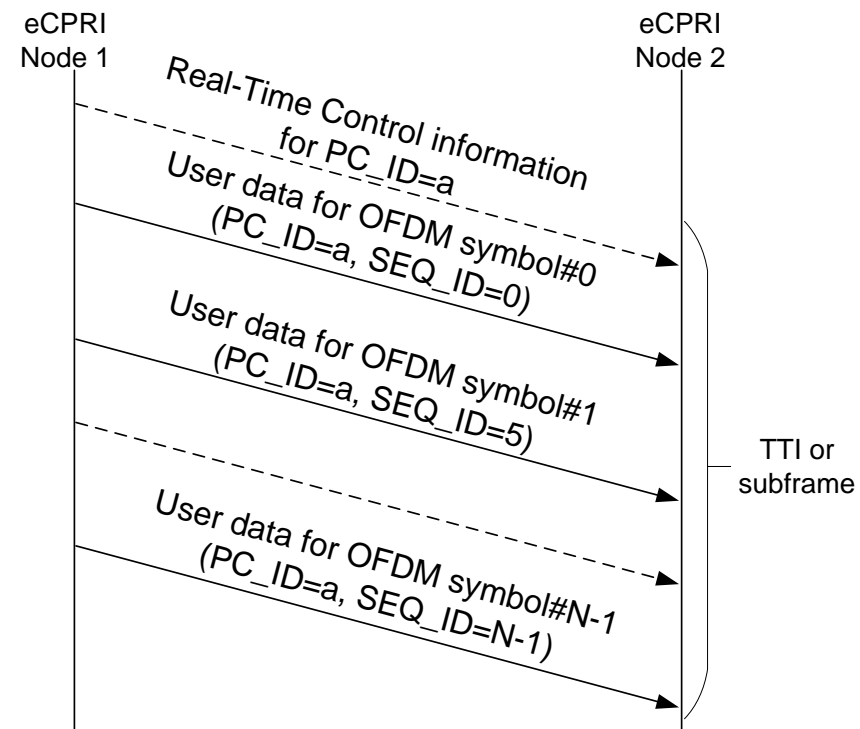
eCPRI Node 1

eCPRI Node 2

Real-Time Control information for PC_ID=a

User data for OFDM symbol#0 (PC_ID=a, SEQ_ID=0)

User data for OFDM symbol#1 (PC_ID=a, SEQ_ID=5)

User data for OFDM symbol#N-1 (PC_ID=a, SEQ_ID=N-1)

TTI or subframe